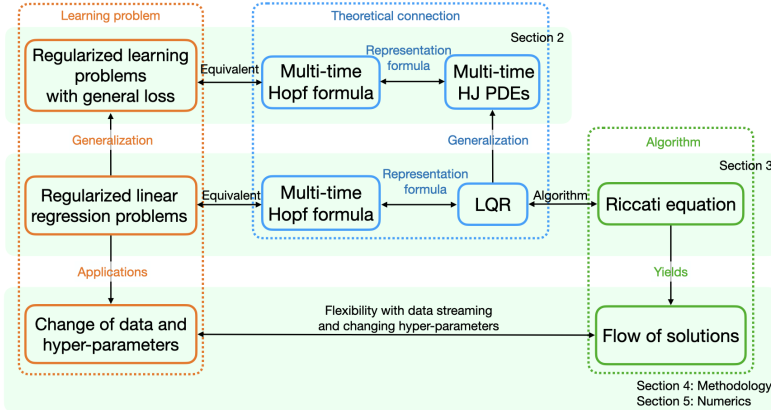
Learning problem

Theoretical connection

Section 2

Regularized learning problems with general loss

Equivalent

Multi-time Hopf formula

Representation formula

Multi-time HJ PDEs

Generalization

Generalization

Algorithm

Section 3

Regularized linear regression problems

Equivalent

Multi-time Hopf formula

Representation formula

LQR

Algorithm

Riccati equation

Applications

Yields

Change of data and hyper-parameters

Flexibility with data streaming and changing hyper-parameters

Flow of solutions

Section 4: Methodology
Section 5: Numerics